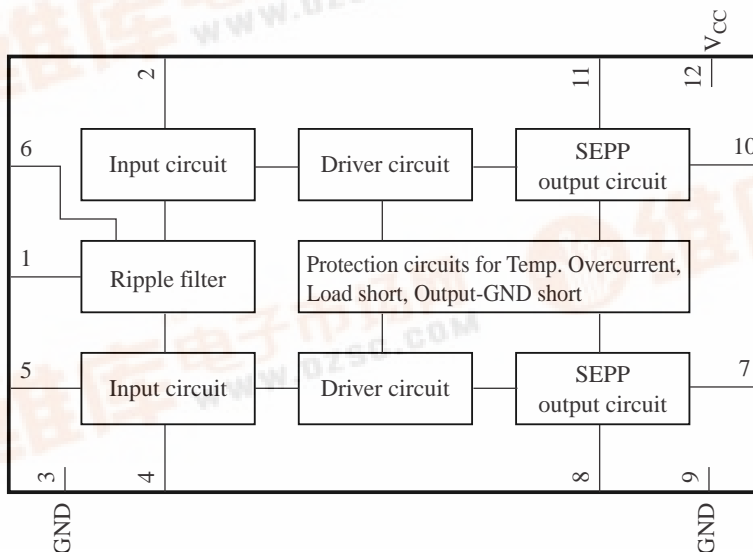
$V_{CC}$

2

11

12

6

Input circuit

Driver circuit

SEPP
output circuit

10

1

Ripple filter

Protection circuits for Temp. Overcurrent, Load short, Output-GND short

5

Input circuit

Driver circuit

SEPP
output circuit

7

3

4

8

9

GND

GND

www.dzsc.com